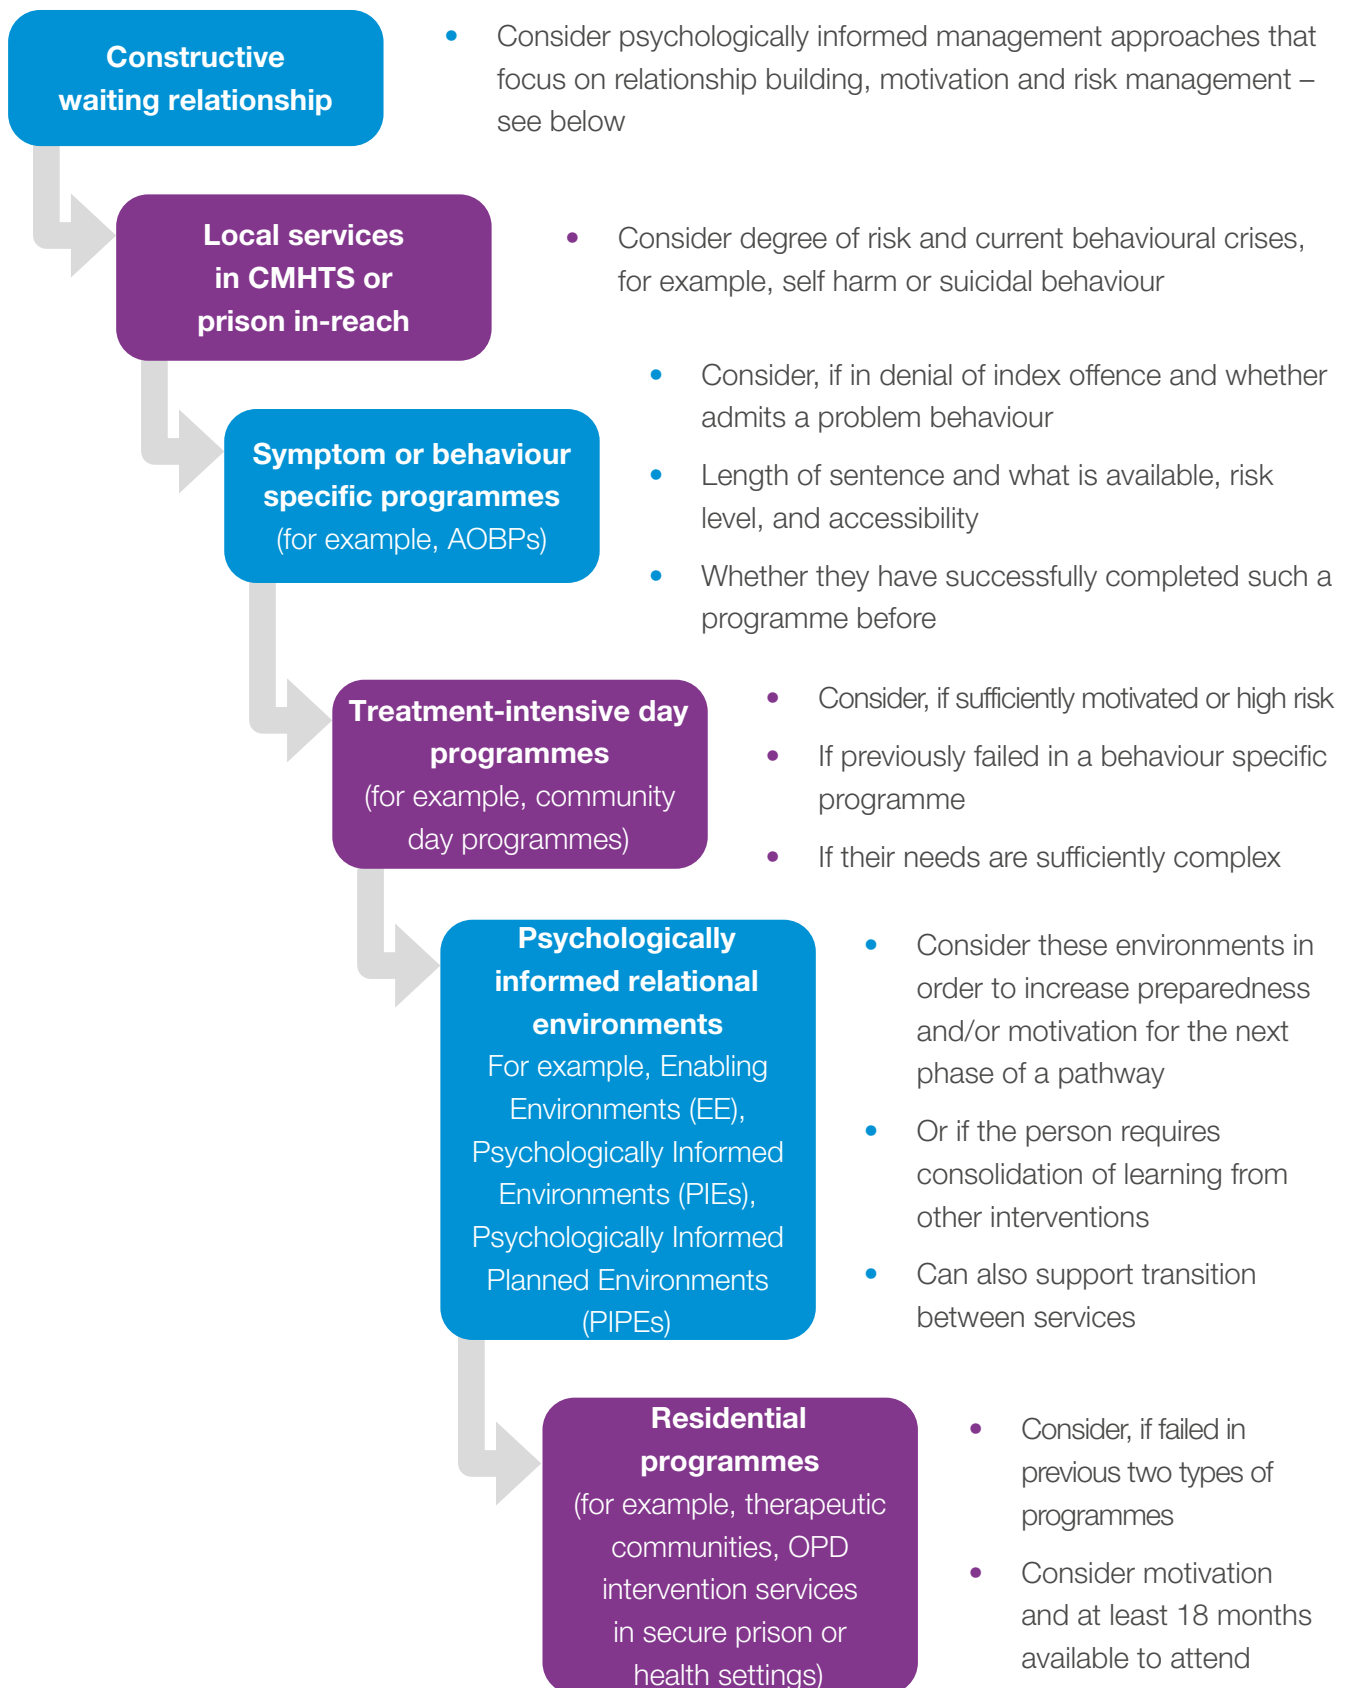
Constructive waiting relationship

- Consider psychologically informed management approaches that focus on relationship building, motivation and risk management – see below

Local services in CMHTS or prison in-reach

- Consider degree of risk and current behavioural crises, for example, self harm or suicidal behaviour

Symptom or behaviour specific programmes (for example, AOBPs)

- Consider, if in denial of index offence and whether admits a problem behaviour
- Length of sentence and what is available, risk level, and accessibility
- Whether they have successfully completed such a programme before

Treatment-intensive day programmes (for example, community day programmes)

- Consider, if sufficiently motivated or high risk
- If previously failed in a behaviour specific programme
- If their needs are sufficiently complex

Psychologically informed relational environments For example, Enabling Environments (EE), Psychologically Informed Environments (PIEs), Psychologically Informed Planned Environments (PIPEs)

- Consider these environments in order to increase preparedness and/or motivation for the next phase of a pathway
- Or if the person requires consolidation of learning from other interventions
- Can also support transition between services

Residential programmes (for example, therapeutic communities, OPD intervention services in secure prison or health settings)

- Consider, if failed in previous two types of programmes
- Consider motivation and at least 18 months available to attend